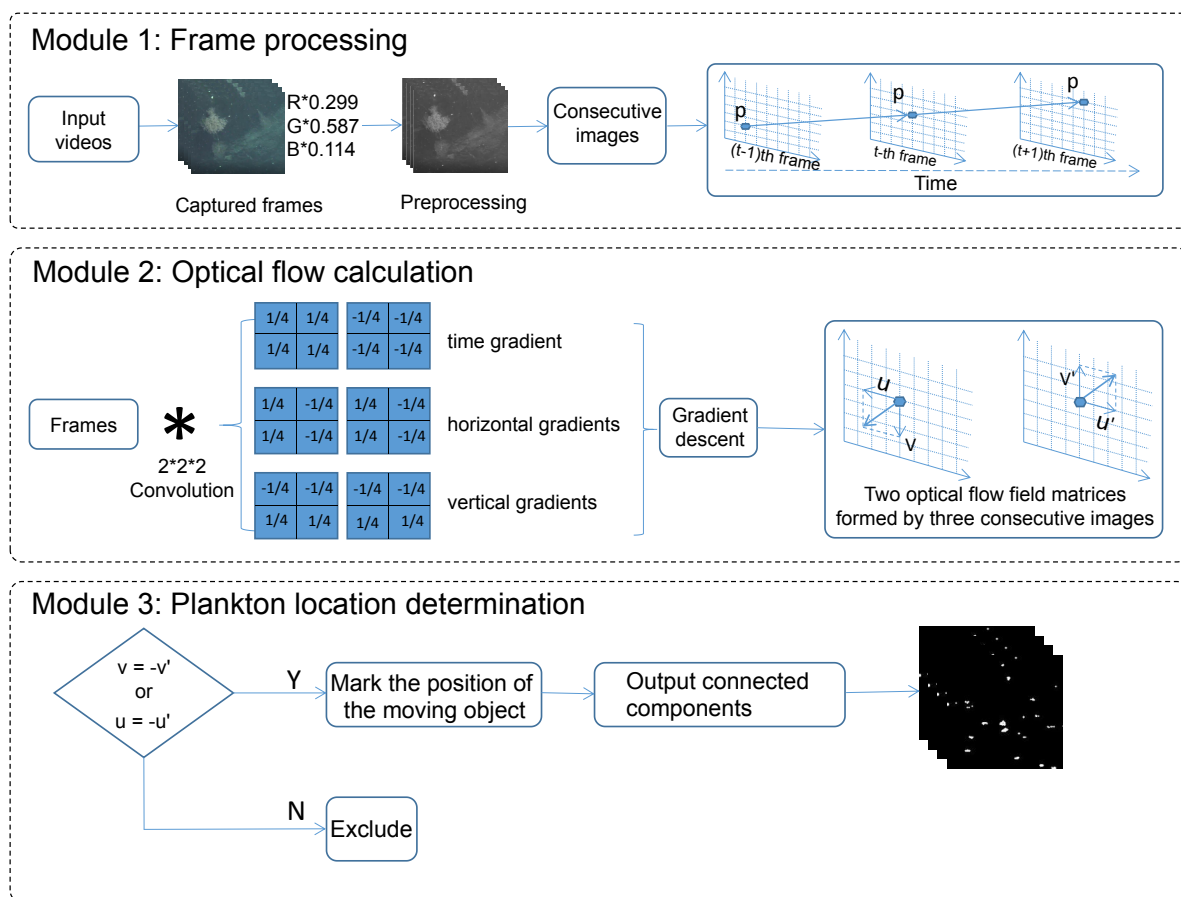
Module 1: Frame processing

Input videos

R*0.299
G*0.587
B*0.114

Captured frames

Preprocessing

Consecutive images

p

p

p

(t-1)th frame

t-th frame

(t+1)th frame

Time

Module 2: Optical flow calculation

Frames

*

2*2*2
Convolution

| 1/4 | 1/4 |
|---|---|
| 1/4 | 1/4 |

| -1/4 | -1/4 |
|---|---|
| -1/4 | -1/4 |

time gradient

| 1/4 | -1/4 |
|---|---|
| 1/4 | -1/4 |

| 1/4 | -1/4 |
|---|---|
| 1/4 | -1/4 |

horizontal gradients

| -1/4 | -1/4 |
|---|---|
| 1/4 | 1/4 |

| -1/4 | -1/4 |
|---|---|
| 1/4 | 1/4 |

vertical gradients

Gradient descent

u

v

v'

u'

Two optical flow field matrices formed by three consecutive images

Module 3: Plankton location determination

v = -v'
or
u = -u'

Y

Mark the position of the moving object

Output connected components

N

Exclude